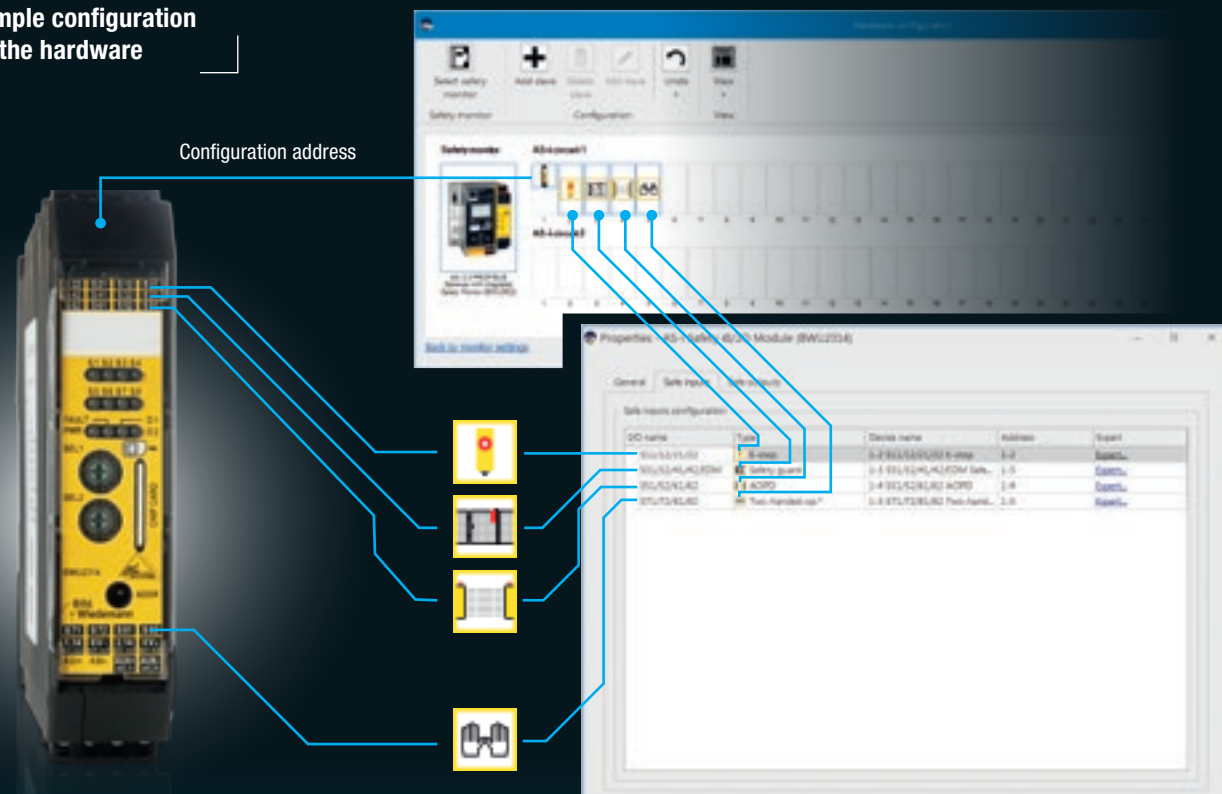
mple configuration
the hardware

Configuration address

Select safety monitor
Add slave
Delete slave
Edit slave
Undo
View
Safety monitor
Configuration
View

Safety monitor
AS-i circuit 1
AS-i circuit 2

Back to monitor settings

Properties - AS-i Safety 4I/2O Module (BWU2016)

General
Safe inputs
Safe outputs

Safe inputs configuration

| D/O name | Type | Device name | Address | Expert |
|---|---|---|---|---|
| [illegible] | E-stop | 1-2 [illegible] E-stop | 1-2 | Expert... |
| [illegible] | Safety guard | 1-3 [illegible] | 1-3 | Expert... |
| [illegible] | AOPD | 1-4 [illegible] AOPD | 1-4 | Expert... |
| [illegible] | Two-handed op.* | 1-5 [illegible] Two-hand... | 1-5 | Expert... |

BWU2016
Bihl + Wiedemann
CHIP CARD